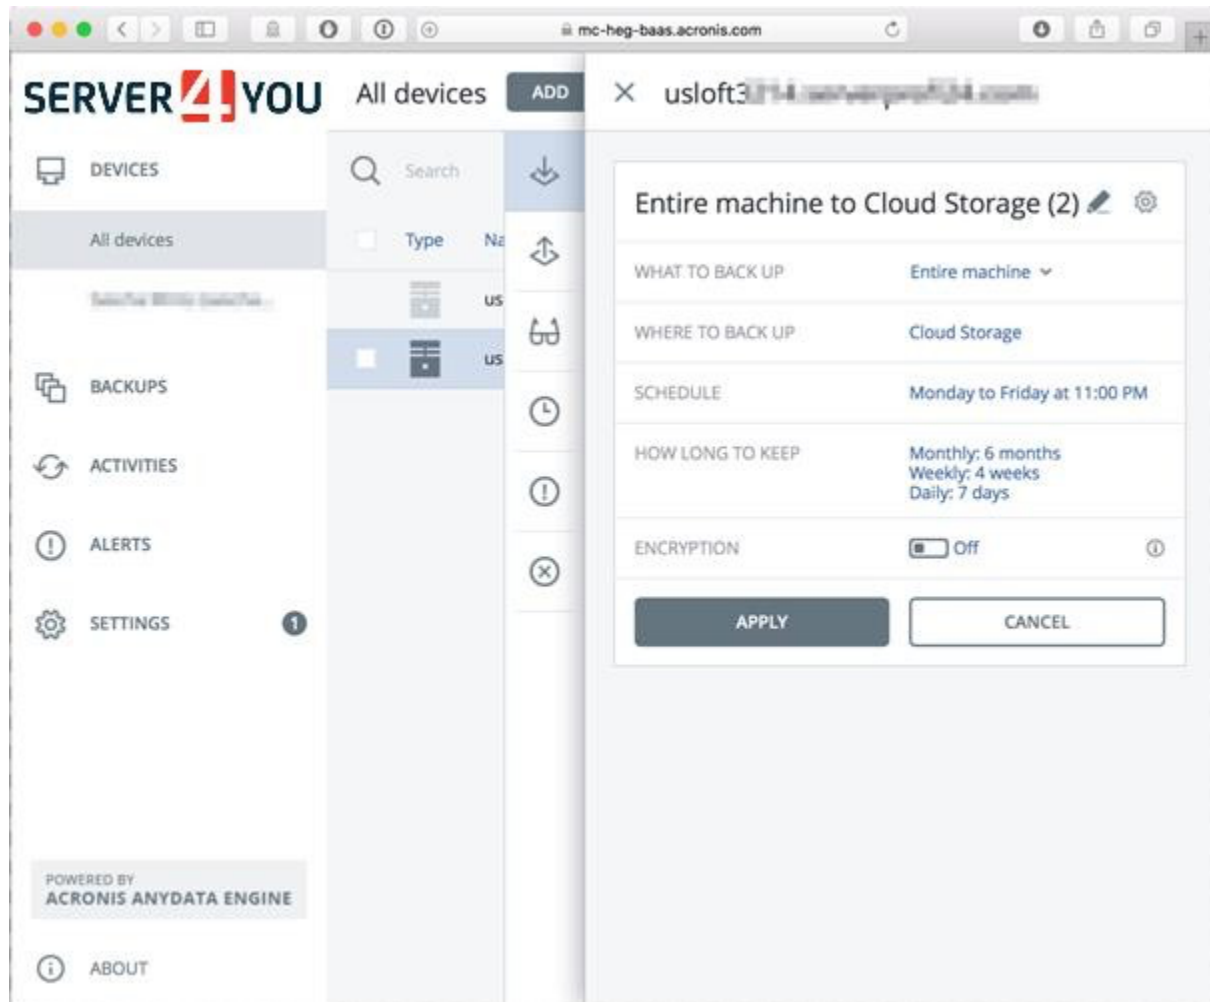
mc-heg-baas.acronis.com

SERVER4YOU All devices ADD

× usloft3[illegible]

DEVICES

All devices

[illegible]

BACKUPS

ACTIVITIES

ALERTS

SETTINGS 1

POWERED BY
ACRONIS ANYDATA ENGINE

ABOUT

Search

Type Na

us

us

Entire machine to Cloud Storage (2)

| | |
|---|---|
| WHAT TO BACK UP | Entire machine |
| WHERE TO BACK UP | Cloud Storage |
| SCHEDULE | Monday to Friday at 11:00 PM |
| HOW LONG TO KEEP | Monthly: 6 months<br>Weekly: 4 weeks<br>Daily: 7 days |
| ENCRYPTION | Off |

APPLY CANCEL